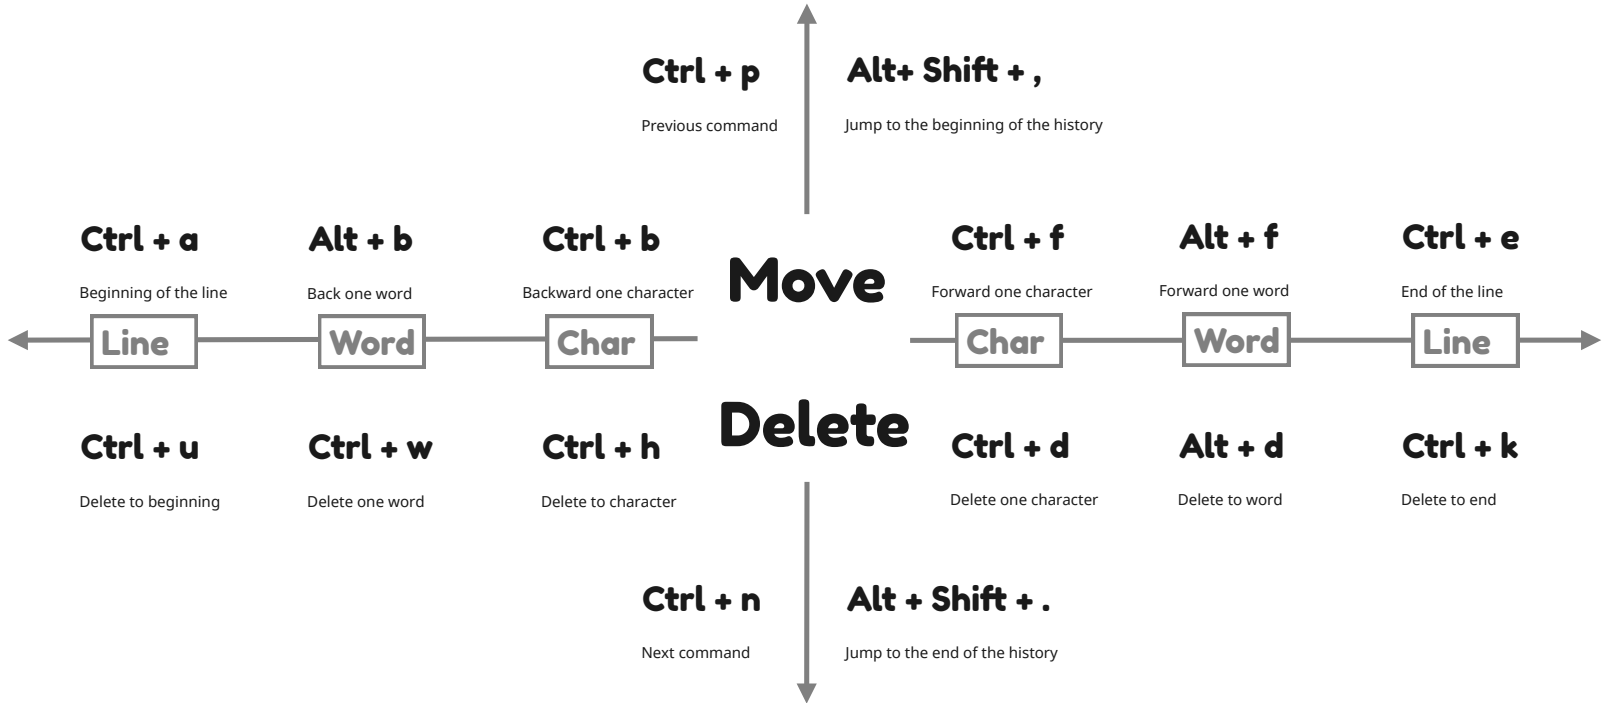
Ctrl + p

Previous command

Alt+ Shift + ,

Jump to the beginning of the history

Ctrl + a

Beginning of the line

Alt + b

Back one word

Ctrl + b

Backward one character

Move

Ctrl + f

Forward one character

Alt + f

Forward one word

Ctrl + e

End of the line

Line

Word

Char

Char

Word

Line

Delete

Ctrl + u

Delete to beginning

Ctrl + w

Delete one word

Ctrl + h

Delete to character

Ctrl + d

Delete one character

Alt + d

Delete to word

Ctrl + k

Delete to end

Ctrl + n

Next command

Alt + Shift + .

Jump to the end of the history